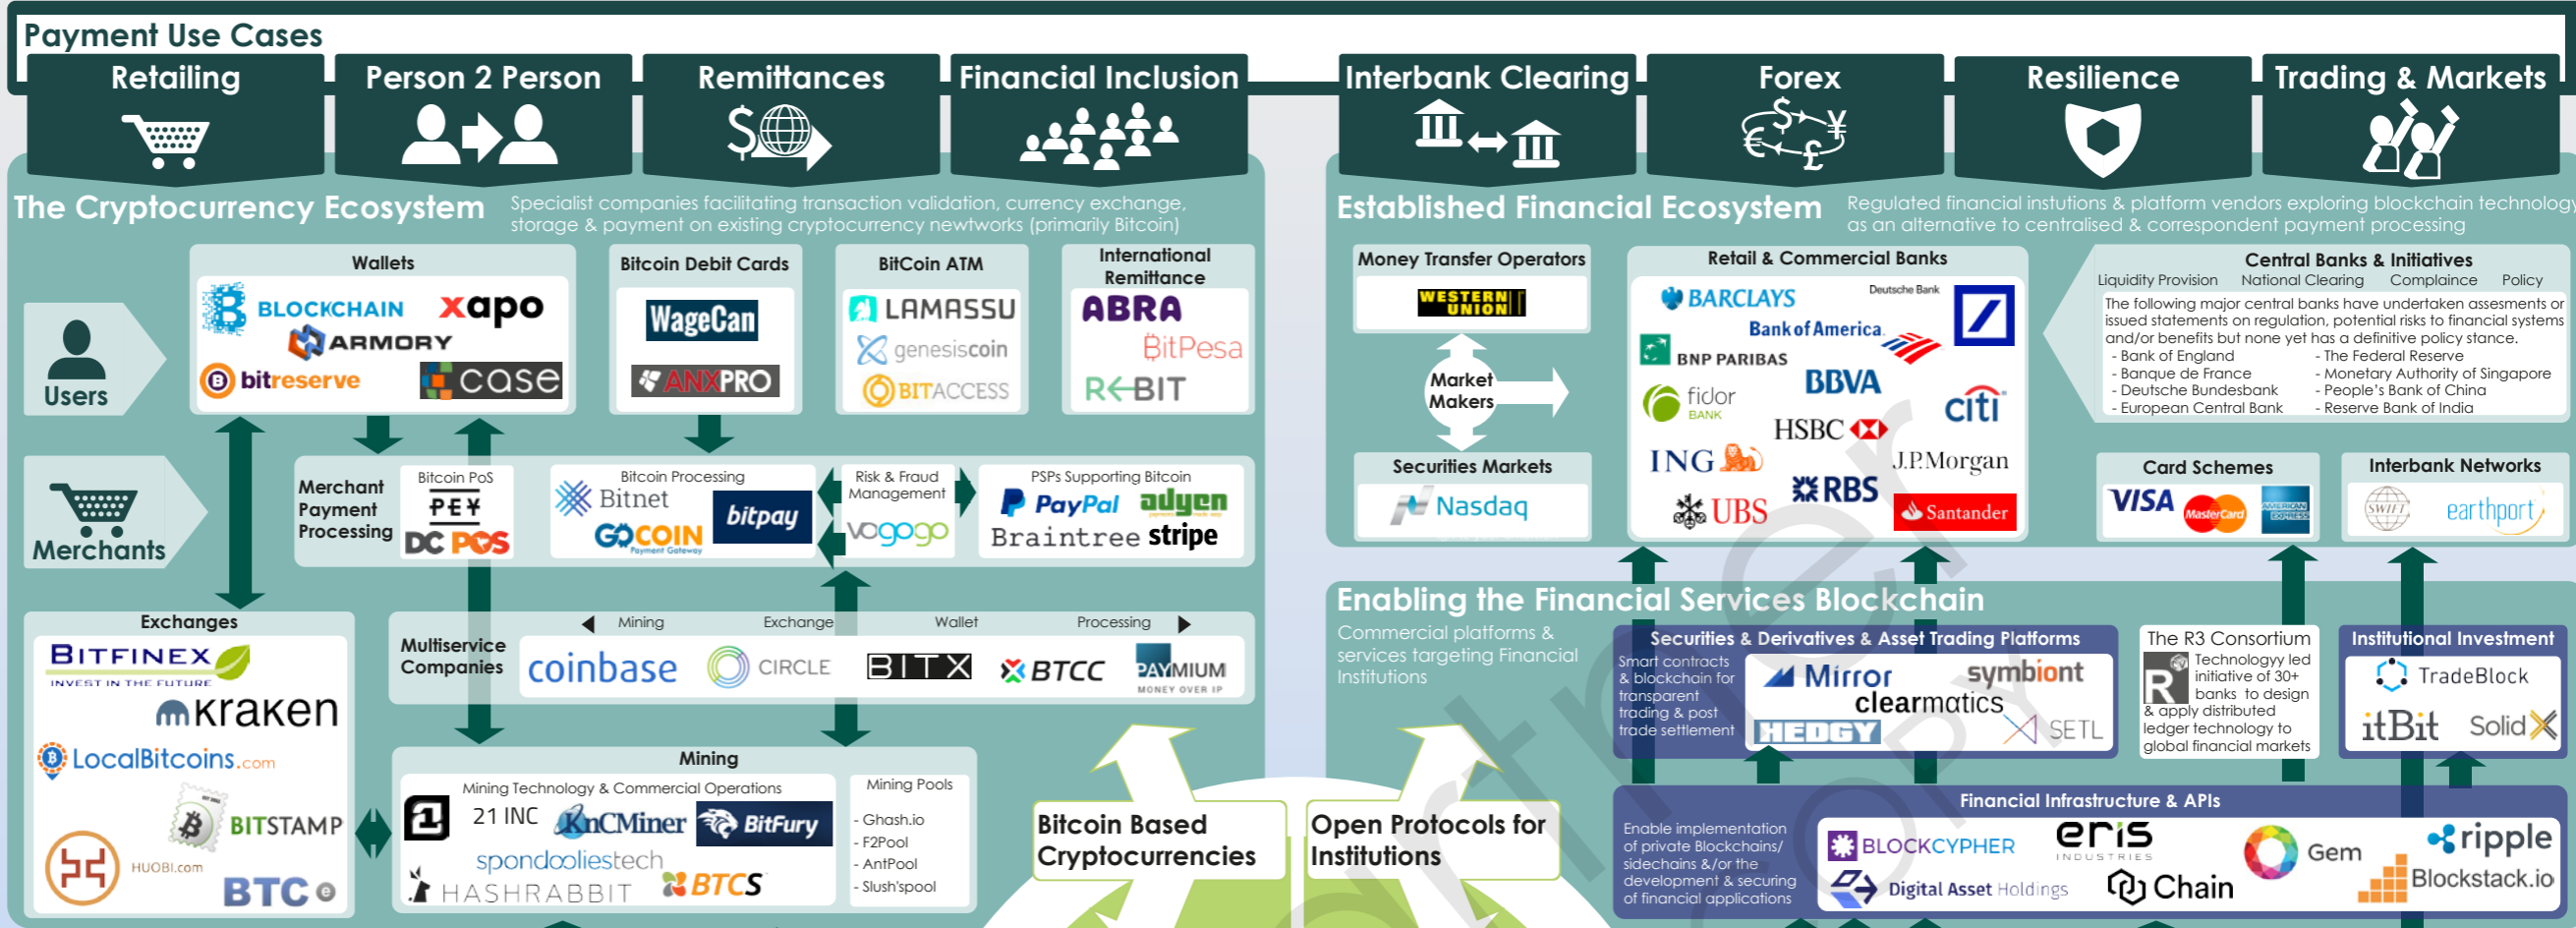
Payment Use Cases

Retailing

Person 2 Person

Remittances

Financial Inclusion

Interbank Clearing

Forex

Resilience

Trading & Markets

The Cryptocurrency Ecosystem

Specialist companies facilitating transaction validation, currency exchange, storage & payment on existing cryptocurrency newtworks (primarily Bitcoin)

Established Financial Ecosystem

Regulated financial instutions & platform vendors exploring blockchain technology as an alternative to centralised & correspondent payment processing

Users

Wallets
BLOCKCHAIN xapo ARMORY bitreserve case

Bitcoin Debit Cards
WageCan ANXPRO

BitCoin ATM
LAMASSU genesiscoin BITACCESS

International Remittance
ABRA BitPesa REBIT

Money Transfer Operators
WESTERN UNION

Market Makers

Securities Markets
Nasdaq

Retail & Commercial Banks
BARCLAYS Deutsche Bank Bank of America BNP PARIBAS fidor BANK BBVA citi HSBC ING J.P.Morgan RBS UBS Santander

Central Banks & Initiatives
Liquidity Provision National Clearing Compliance Policy
The following major central banks have undertaken assesments or issued statements on regulation, potential risks to financial systems and/or benefits but none yet has a definitive policy stance.
- Bank of England
- Banque de France
- Deutsche Bundesbank
- European Central Bank
- The Federal Reserve
- Monetary Authority of Singapore
- People's Bank of China
- Reserve Bank of India

Merchants

Merchant Payment Processing

Bitcoin PoS
PEY DC POS

Bitcoin Processing
Bitnet bitpay GOCOIN Payment Gateway

Risk & Fraud Management
vogogo

PSPs Supporting Bitcoin
PayPal adyen Braintree stripe

Card Schemes
VISA MasterCard AMERICAN EXPRESS

Interbank Networks
SWIFT earthport

Exchanges
BITFINEX INVEST IN THE FUTURE kraken LocalBitcoins.com BITSTAMP HUOBI.com BTCe

Multiservice Companies
Mining Exchange Wallet Processing
coinbase CIRCLE BITX BTCC PAYMIUM MONEY OVER IP

Mining
Mining Technology & Commercial Operations
21 INC KnCMiner BitFury spondooliestech HASHRABBIT BTCS

Mining Pools
- Ghash.io
- F2Pool
- AntPool
- Slush'spool

Bitcoin Based Cryptocurrencies

Open Protocols for Institutions

Enabling the Financial Services Blockchain

Commercial platforms & services targeting Financial Institutions

Securities & Derivatives & Asset Trading Platforms
Smart contracts & blockchain for transparent trading & post trade settlement
Mirror symbiont clearmatics HEDGY SETL

The R3 Consortium
Technologgy led initiative of 30+ banks to design & apply distributed ledger technology to global financial markets

Institutional Investment
TradeBlock itBit Solid

Financial Infrastructure & APIs
Enable implementation of private Blockchains/ sidechains &/or the development & securing of financial applications
BLOCKCYPHER eris INDUSTRIES Gem ripple Digital Asset Holdings Chain Blockstack.io